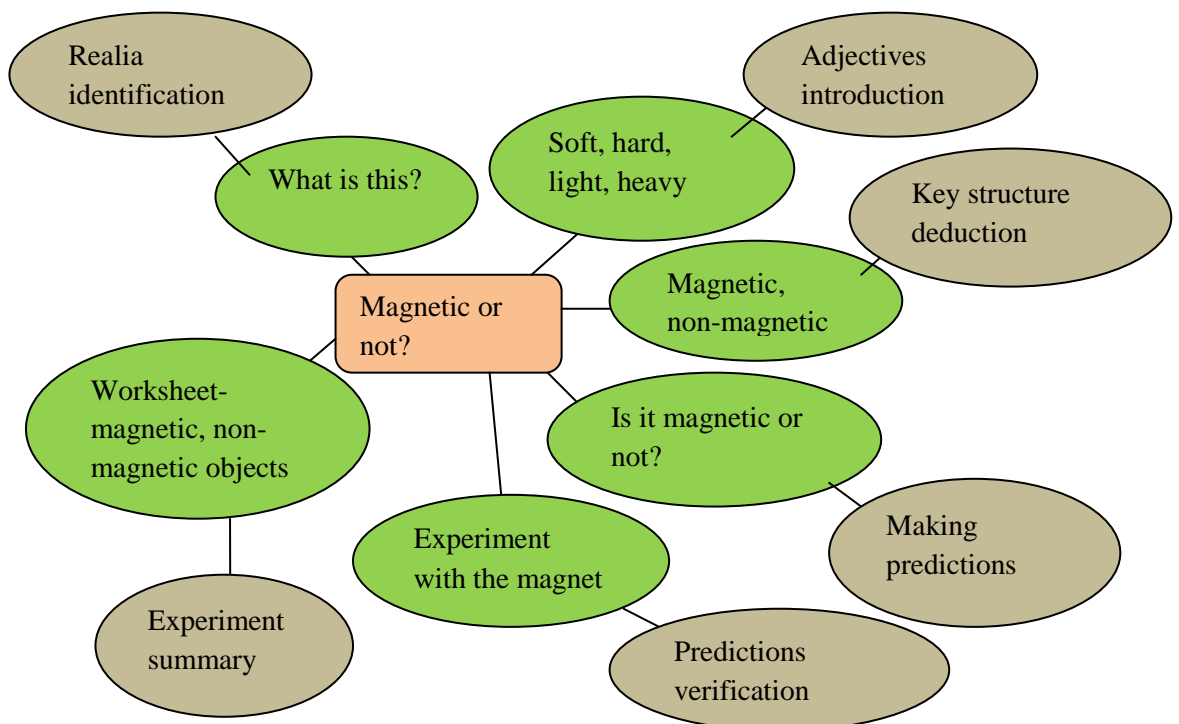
Realia identification

Adjectives introduction

What is this?

Soft, hard, light, heavy

Key structure deduction

Magnetic or not?

Magnetic, non-magnetic

Worksheet- magnetic, non-magnetic objects

Is it magnetic or not?

Experiment with the magnet

Making predictions

Experiment summary

Predictions verification